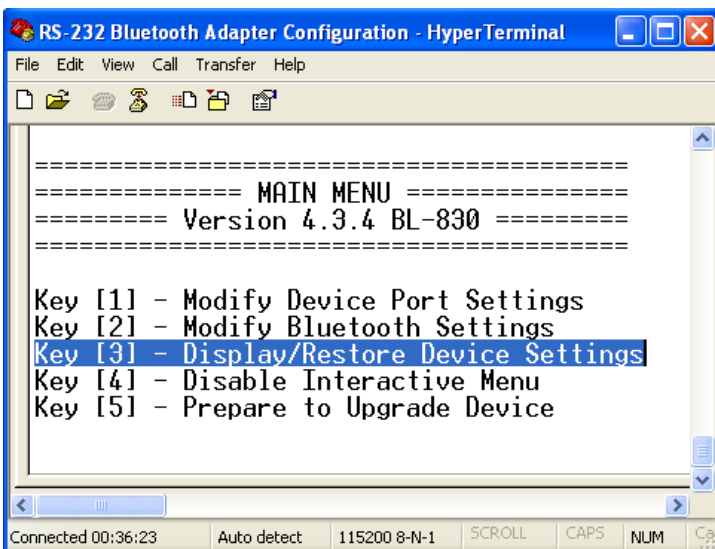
RS-232 Bluetooth Adapter Configuration - HyperTerminal

File Edit View Call Transfer Help

========================================
============== MAIN MENU ===============
========= Version 4.3.4 BL-830 =========
========================================

Key [1] - Modify Device Port Settings
Key [2] - Modify Bluetooth Settings
Key [3] - Display/Restore Device Settings
Key [4] - Disable Interactive Menu
Key [5] - Prepare to Upgrade Device

Connected 00:36:23 | Auto detect | 115200 8-N-1 | SCROLL | CAPS | NUM | Ca